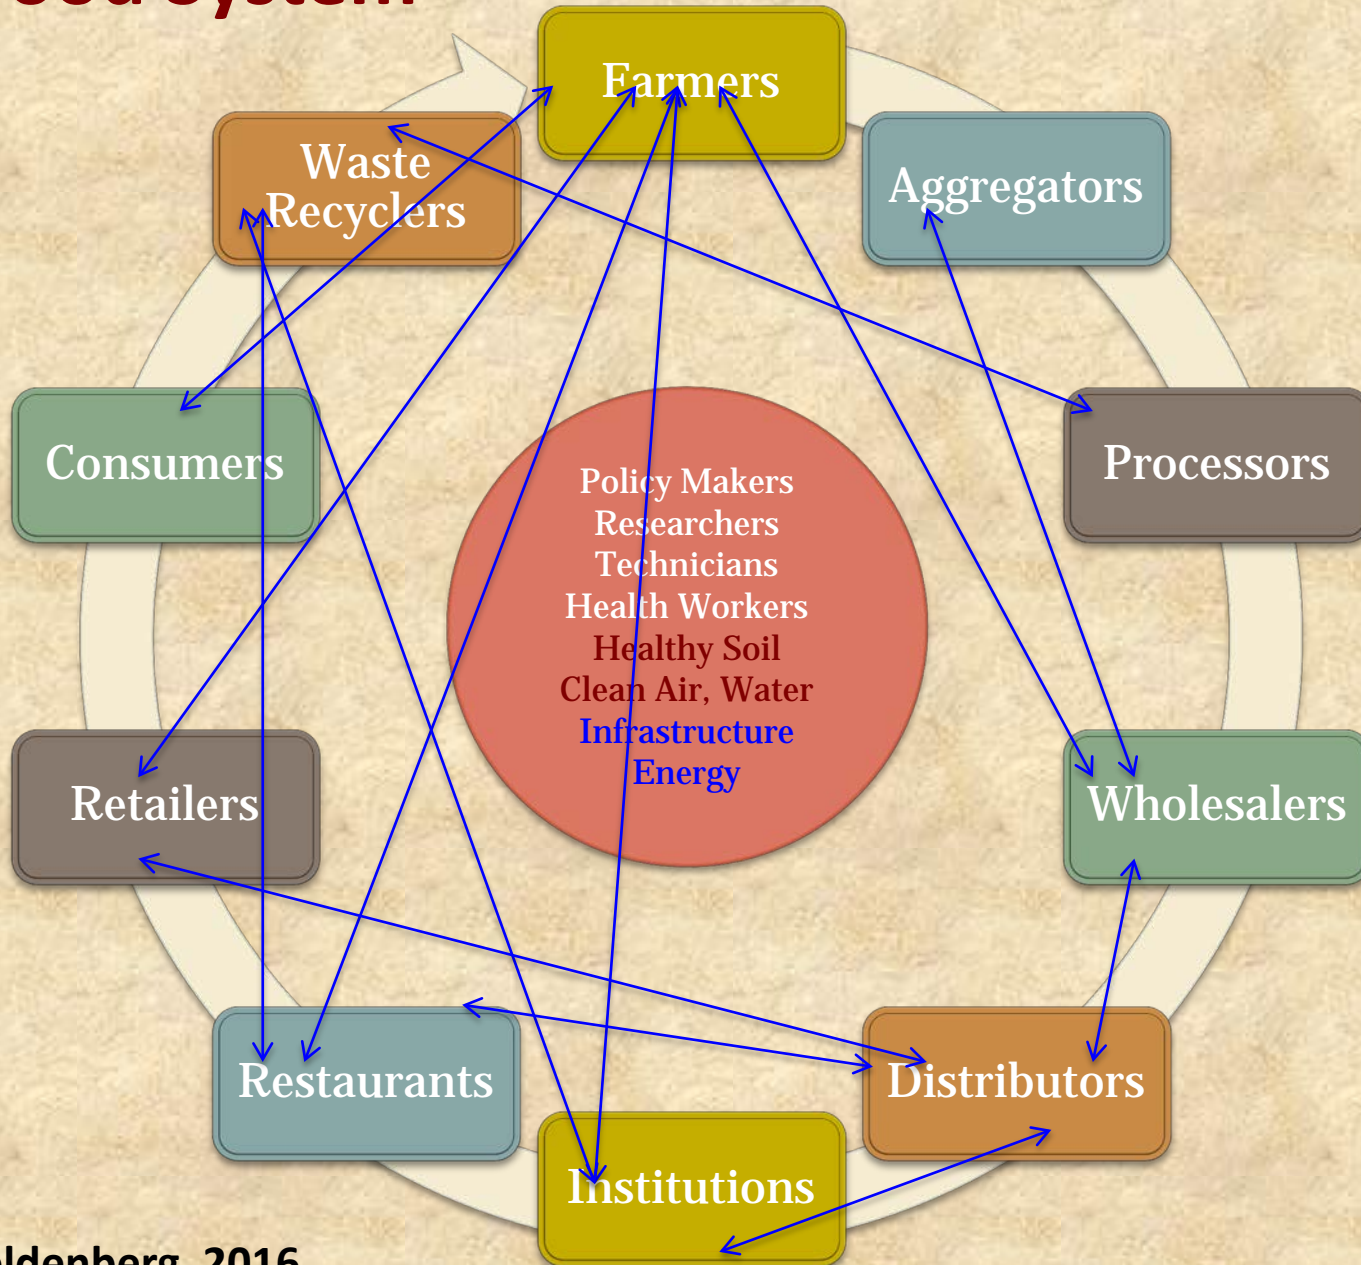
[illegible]

Farmers

Aggregators

Processors

Wholesalers

Distributors

Institutions

Restaurants

Retailers

Consumers

Waste Recyclers

Policy Makers
Researchers
Technicians
Health Workers
Healthy Soil
Clean Air, Water
Infrastructure
Energy

ldenberg, 2016